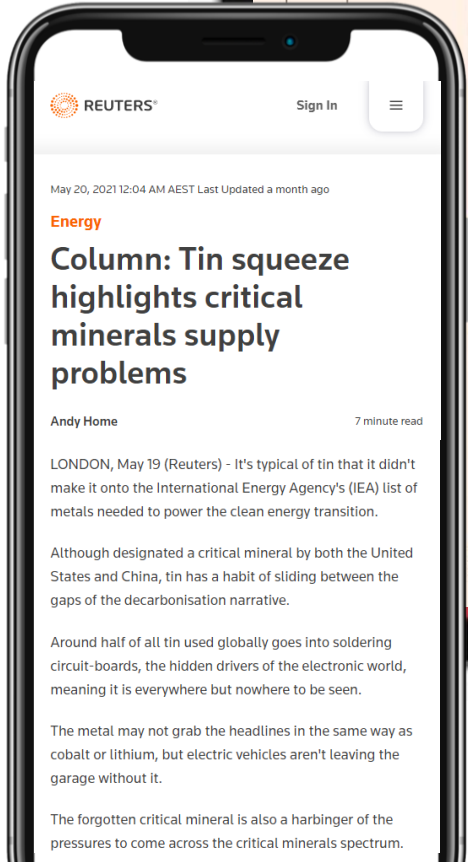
REUTERS®

Sign In

May 20, 2021 12:04 AM AEST Last Updated a month ago

Energy

Column: Tin squeeze highlights critical minerals supply problems

Andy Home

7 minute read

LONDON, May 19 (Reuters) - It's typical of tin that it didn't make it onto the International Energy Agency's (IEA) list of metals needed to power the clean energy transition.

Although designated a critical mineral by both the United States and China, tin has a habit of sliding between the gaps of the decarbonisation narrative.

Around half of all tin used globally goes into soldering circuit-boards, the hidden drivers of the electronic world, meaning it is everywhere but nowhere to be seen.

The metal may not grab the headlines in the same way as cobalt or lithium, but electric vehicles aren't leaving the garage without it.

The forgotten critical mineral is also a harbinger of the pressures to come across the critical minerals spectrum.